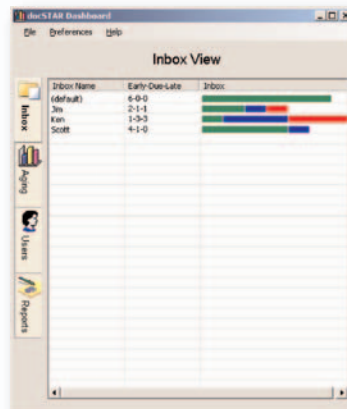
docSTAR Dashboard

File Preferences Help

Inbox View

Inbox

Aging

Users

Reports

| Inbox Name | Early-Due-Late | Inbox |
|---|---|---|
| (default) | 6-0-0 | |
| Jim | 2-1-1 | |
| Ken | 1-3-3 | |
| Scott | 4-1-0 | |